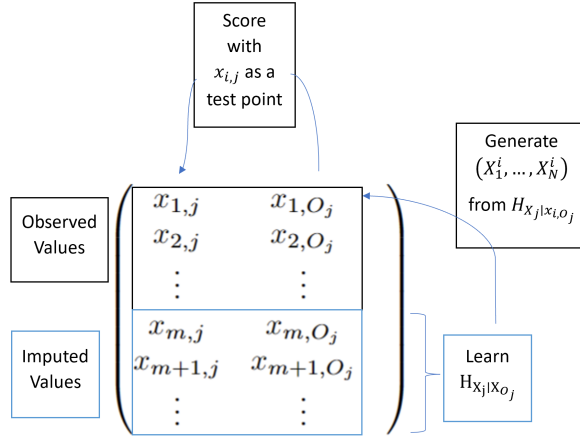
Score with $x_{i,j}$ as a test point

Generate $(X_1^i, \dots, X_N^i)$ from $H_{X_j|x_{i,O_j}}$

Observed Values

$x_{1,j}$ $x_{1,O_j}$
$x_{2,j}$ $x_{2,O_j}$
$\vdots$ $\vdots$

Imputed Values

$x_{m,j}$ $x_{m,O_j}$
$x_{m+1,j}$ $x_{m+1,O_j}$
$\vdots$ $\vdots$

Learn $H_{X_j|X_{O_j}}$